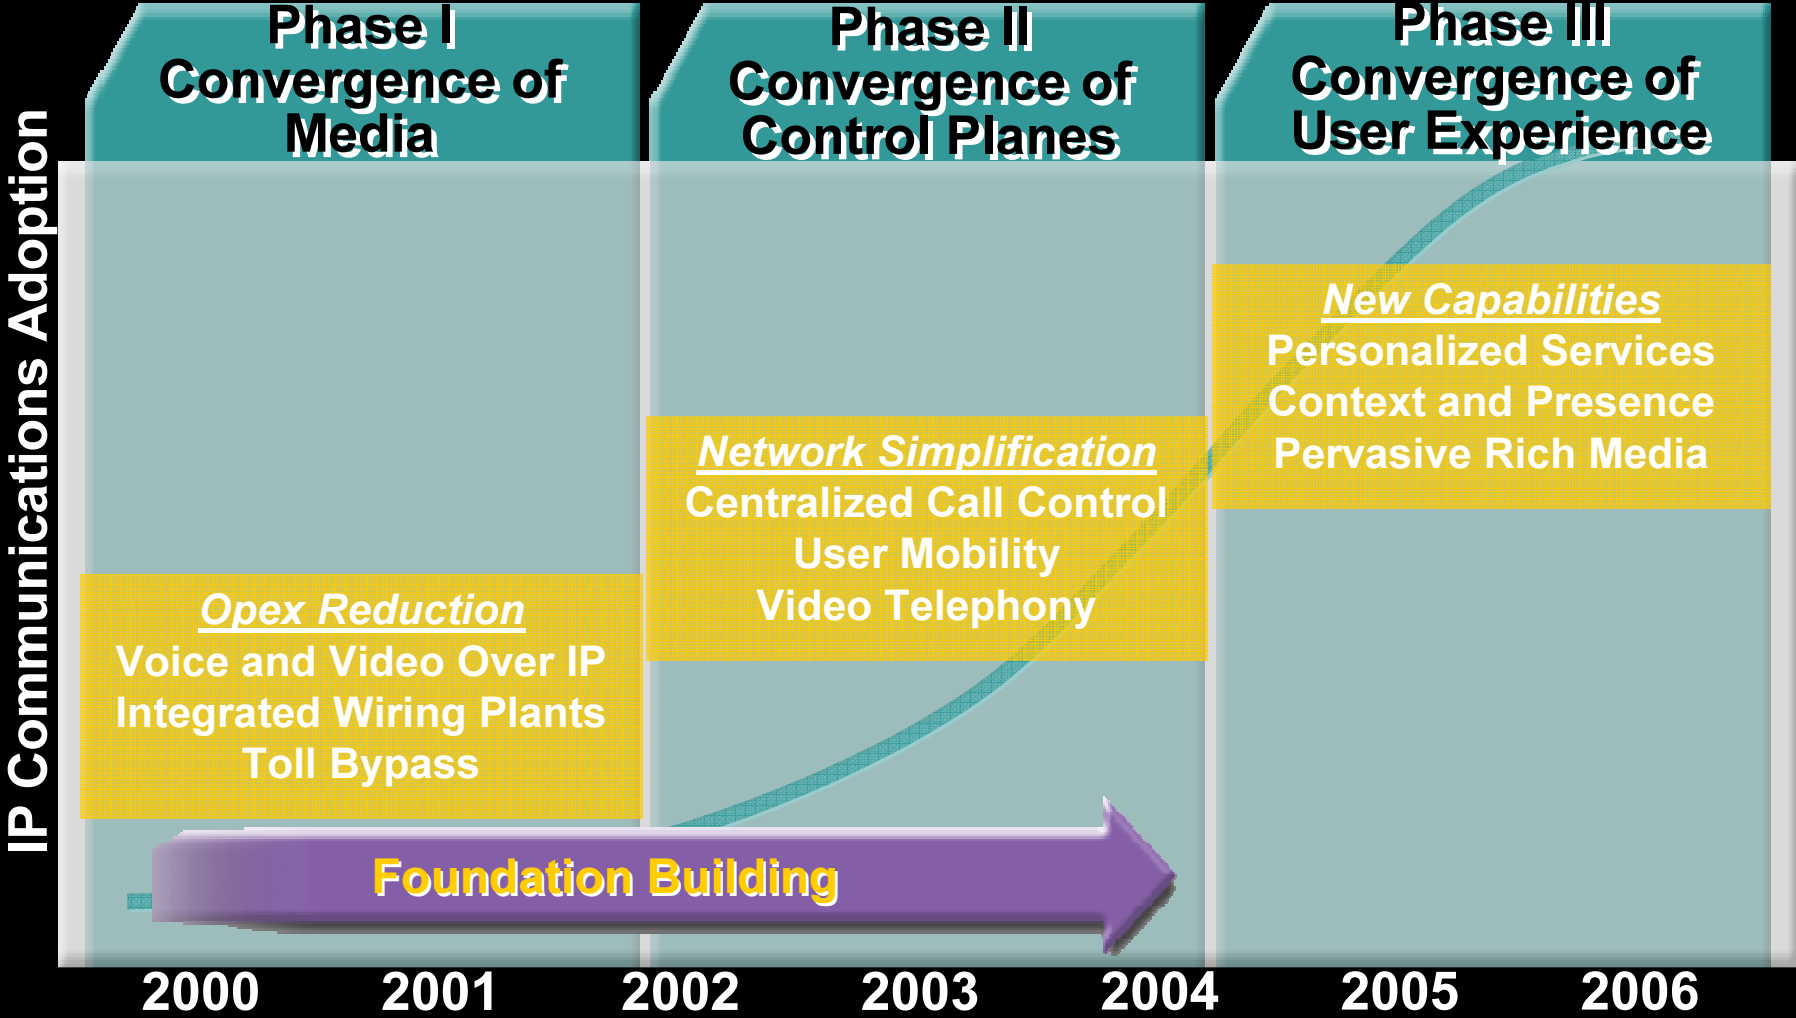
Phase I
Convergence of Media

Phase II
Convergence of Control Planes

Phase III
Convergence of User Experience

IP Communications Adoption

Opex Reduction
Voice and Video Over IP
Integrated Wiring Plants
Toll Bypass

Network Simplification
Centralized Call Control
User Mobility
Video Telephony

New Capabilities
Personalized Services
Context and Presence
Pervasive Rich Media

Foundation Building

2000 2001 2002 2003 2004 2005 2006